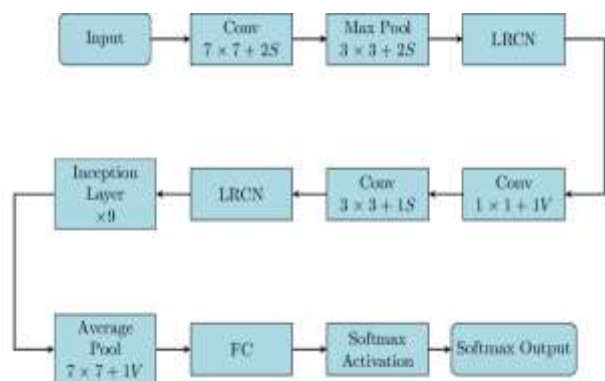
Input

Conv
$7 \times 7 + 2S$

Max Pool
$3 \times 3 + 2S$

LRCN

Conv
$1 \times 1 + 1V$

Conv
$3 \times 3 + 1S$

LRCN

Inception Layer
$\times 9$

Average Pool
$7 \times 7 + 1V$

FC

Softmax Activation

Softmax Output